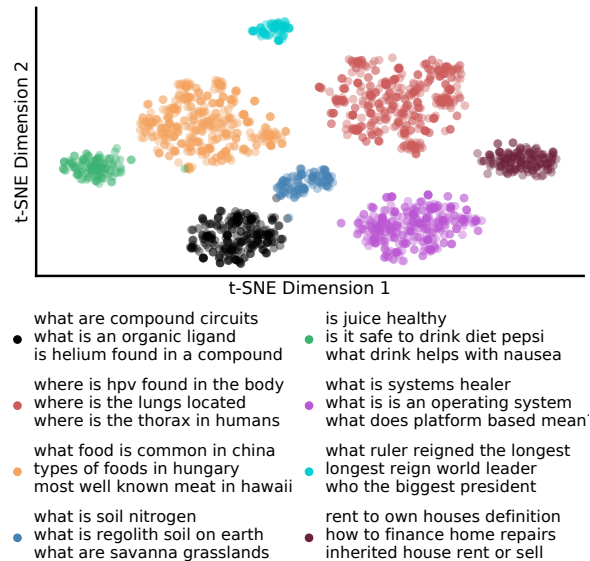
t-SNE Dimension 2

t-SNE Dimension 1

what are compound circuits
what is an organic ligand
is helium found in a compound

where is hpv found in the body
where is the lungs located
where is the thorax in humans

what food is common in china
types of foods in hungary
most well known meat in hawaii

what is soil nitrogen
what is regolith soil on earth
what are savanna grasslands

is juice healthy
is it safe to drink diet pepsi
what drink helps with nausea

what is systems healer
what is is an operating system
what does platform based mean

what ruler reigned the longest
longest reign world leader
who the biggest president

rent to own houses definition
how to finance home repairs
inherited house rent or sell